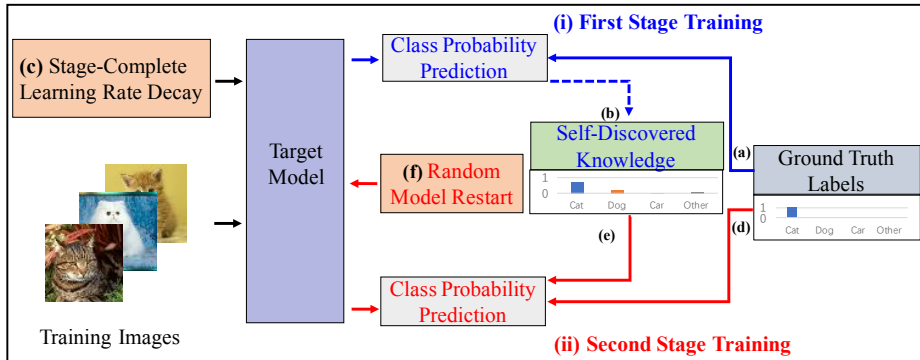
(i) First Stage Training

(c) Stage-Complete Learning Rate Decay

Target Model

Class Probability Prediction

(b)

Self-Discovered Knowledge

1
0
Cat Dog Car Other

(a)

Ground Truth Labels

1
0
Cat Dog Car Other

(d)

(f) Random Model Restart

(e)

Class Probability Prediction

Training Images

(ii) Second Stage Training